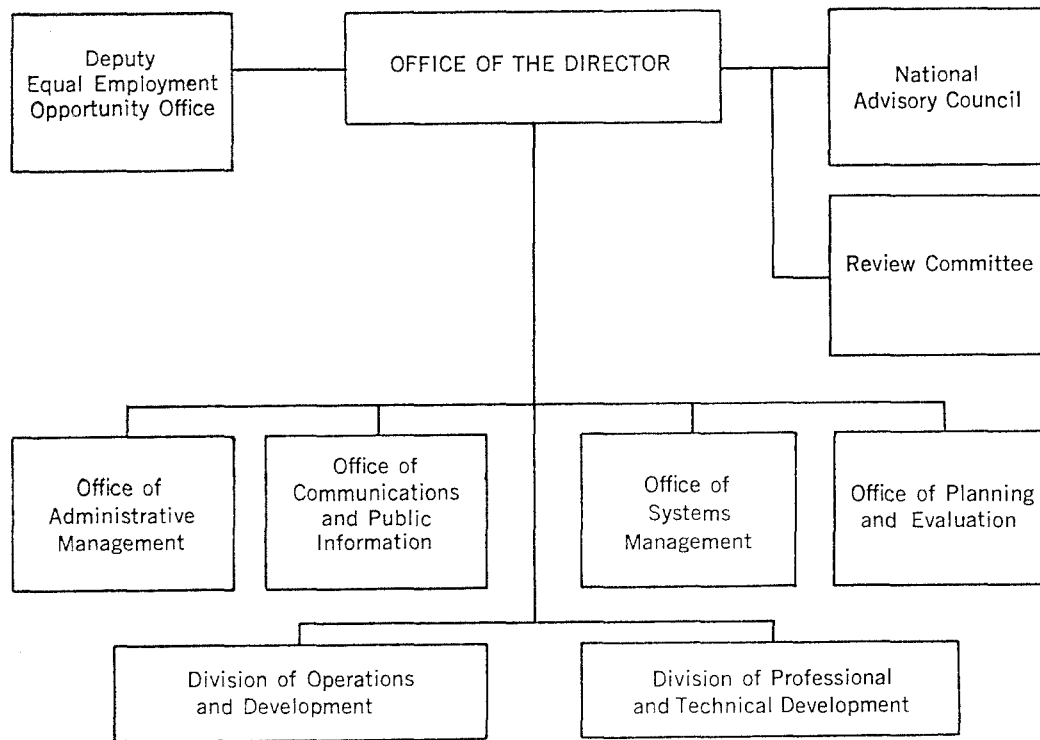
Deputy Equal Employment Opportunity Office

OFFICE OF THE DIRECTOR

National Advisory Council

Review Committee

Office of Administrative Management

Office of Communications and Public Information

Office of Systems Management

Office of Planning and Evaluation

Division of Operations and Development

Division of Professional and Technical Development